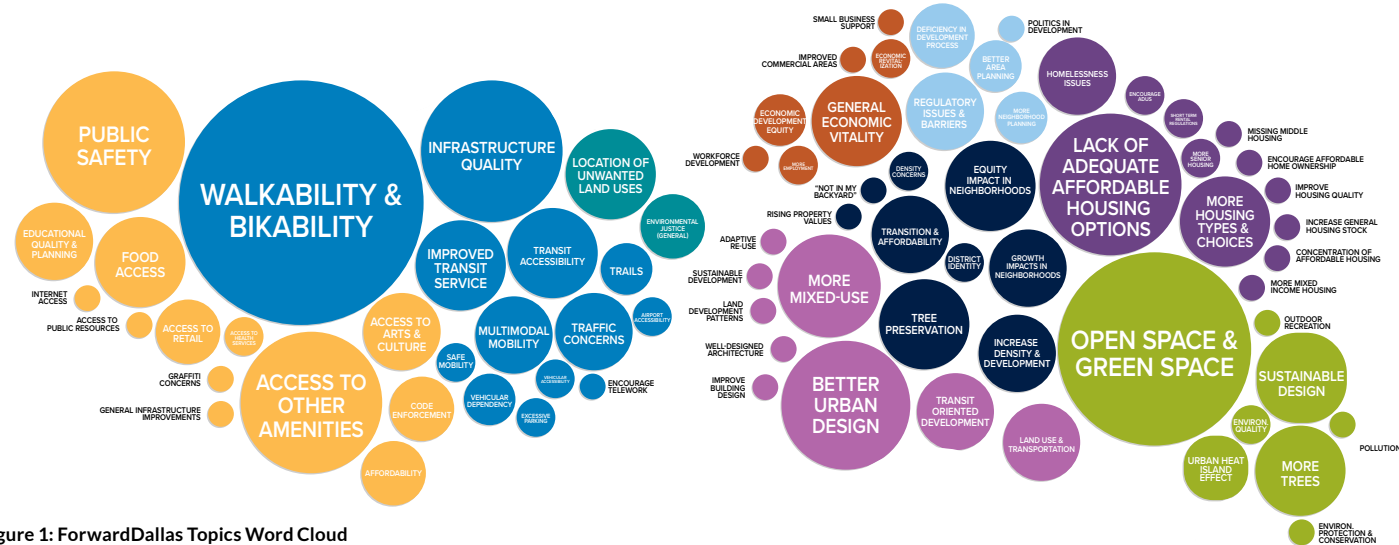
PUBLIC SAFETY

WALKABILITY & BIKABILITY

INFRASTRUCTURE QUALITY

LOCATION OF UNWANTED LAND USES

ENVIRONMENTAL JUSTICE (GENERAL)

EDUCATIONAL QUALITY & PLANNING

FOOD ACCESS

INTERNET ACCESS

ACCESS TO PUBLIC RESOURCES

ACCESS TO RETAIL

ACCESS TO HEALTH SERVICES

IMPROVED TRANSIT SERVICE

TRANSIT ACCESSIBILITY

TRAILS

ACCESS TO ARTS & CULTURE

MULTIMODAL MOBILITY

TRAFFIC CONCERNS

AIRPORT ACCESSIBILITY

GRAFFITI CONCERNS

GENERAL INFRASTRUCTURE IMPROVEMENTS

ACCESS TO OTHER AMENITIES

CODE ENFORCEMENT

SAFE MOBILITY

VEHICULAR ACCESSIBILITY

ENCOURAGE TELEWORK

VEHICULAR DEPENDENCY

EXCESSIVE PARKING

AFFORDABILITY

SMALL BUSINESS SUPPORT

IMPROVED COMMERCIAL AREAS

ECONOMIC REVITALIZATION

DEFICIENCY IN DEVELOPMENT PROCESS

POLITICS IN DEVELOPMENT

BETTER AREA PLANNING

HOMELESSNESS ISSUES

ECONOMIC DEVELOPMENT EQUITY

GENERAL ECONOMIC VITALITY

REGULATORY ISSUES & BARRIERS

MORE NEIGHBORHOOD PLANNING

ENCOURAGE ADUS

SHORT TERM RENTAL REGULATIONS

MISSING MIDDLE HOUSING

WORKFORCE DEVELOPMENT

MORE EMPLOYMENT

DENSITY CONCERNS

EQUITY IMPACT IN NEIGHBORHOODS

LACK OF ADEQUATE AFFORDABLE HOUSING OPTIONS

MORE SENIOR HOUSING

ENCOURAGE AFFORDABLE HOME OWNERSHIP

"NOT IN MY BACKYARD"

MORE HOUSING TYPES & CHOICES

IMPROVE HOUSING QUALITY

RISING PROPERTY VALUES

TRANSITION & AFFORDABILITY

INCREASE GENERAL HOUSING STOCK

ADAPTIVE RE-USE

DISTRICT IDENTITY

GROWTH IMPACTS IN NEIGHBORHOODS

CONCENTRATION OF AFFORDABLE HOUSING

SUSTAINABLE DEVELOPMENT

MORE MIXED-USE

MORE MIXED INCOME HOUSING

LAND DEVELOPMENT PATTERNS

TREE PRESERVATION

OUTDOOR RECREATION

WELL-DESIGNED ARCHITECTURE

INCREASE DENSITY & DEVELOPMENT

OPEN SPACE & GREEN SPACE

IMPROVE BUILDING DESIGN

BETTER URBAN DESIGN

TRANSIT ORIENTED DEVELOPMENT

SUSTAINABLE DESIGN

ENVIRON. QUALITY

LAND USE & TRANSPORTATION

URBAN HEAT ISLAND EFFECT

MORE TREES

POLLUTION

ENVIRON. PROTECTION & CONSERVATION

gure 1: ForwardDallas Topics Word Cloud